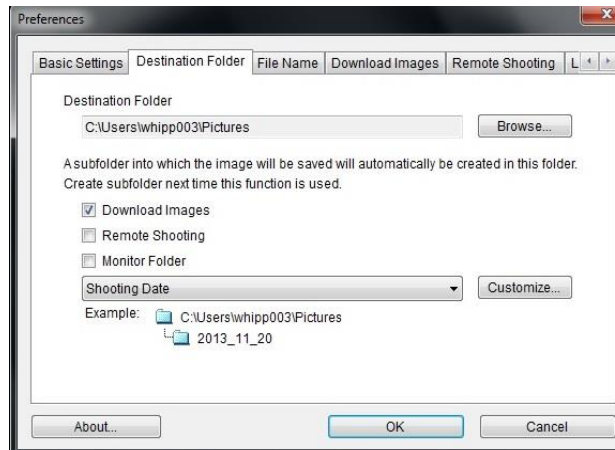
Preferences

Basic Settings | Destination Folder | File Name | Download Images | Remote Shooting | L

Destination Folder

C:\Users\whipp003\Pictures

Browse...

A subfolder into which the image will be saved will automatically be created in this folder. Create subfolder next time this function is used.

Download Images

Remote Shooting

Monitor Folder

Shooting Date

Customize...

Example: C:\Users\whipp003\Pictures

2013_11_20

About...

OK

Cancel